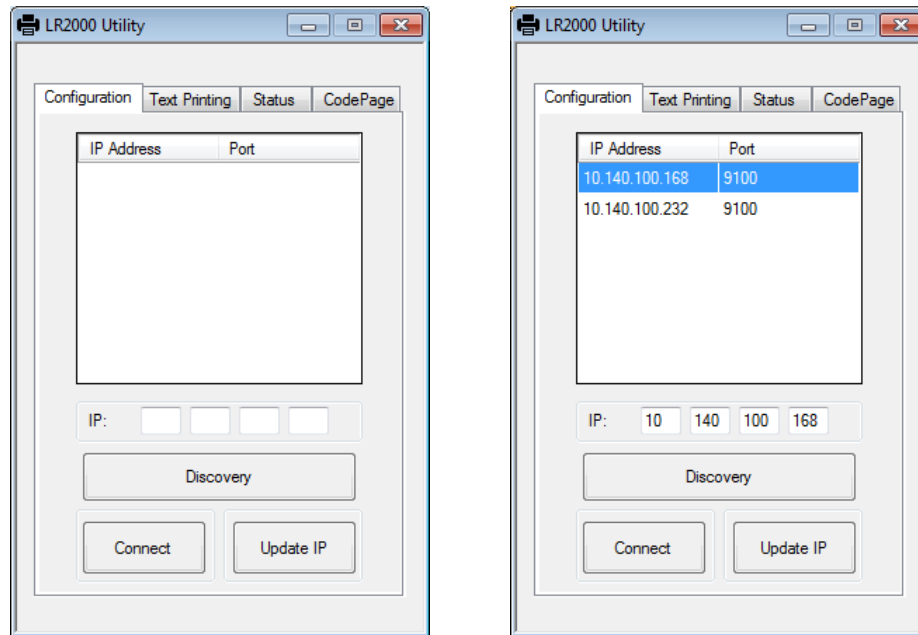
LR2000 Utility

Configuration | Text Printing | Status | CodePage

| IP Address | Port |
|---|---|

IP:

Discovery

Connect

Update IP

LR2000 Utility

Configuration | Text Printing | Status | CodePage

| IP Address | Port |
|---|---|
| 10.140.100.168 | 9100 |
| 10.140.100.232 | 9100 |

IP: 10 140 100 168

Discovery

Connect

Update IP